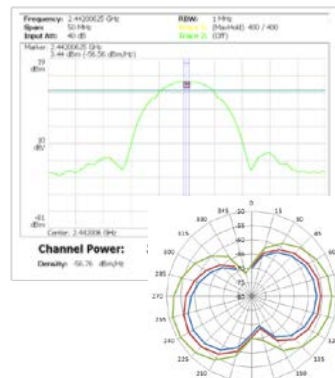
Frequency: 2.44200625 GHz
Span: 50 MHz
Input Att: 40 dB

RBW: 1 MHz
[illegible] (MaxHold) 400 / 400
Trace 2: (Off)

Marker: 2.44200625 GHz
3.44 dBm (-56.56 dBm/Hz)

19
dBm

10
dB/

-81
dBm

Center: 2.442006 GHz

Channel Power:

Density: -56.76 dBm/Hz

345 0 15
330 30
315 45
300 60
285
270
255
240
225 135
210 150